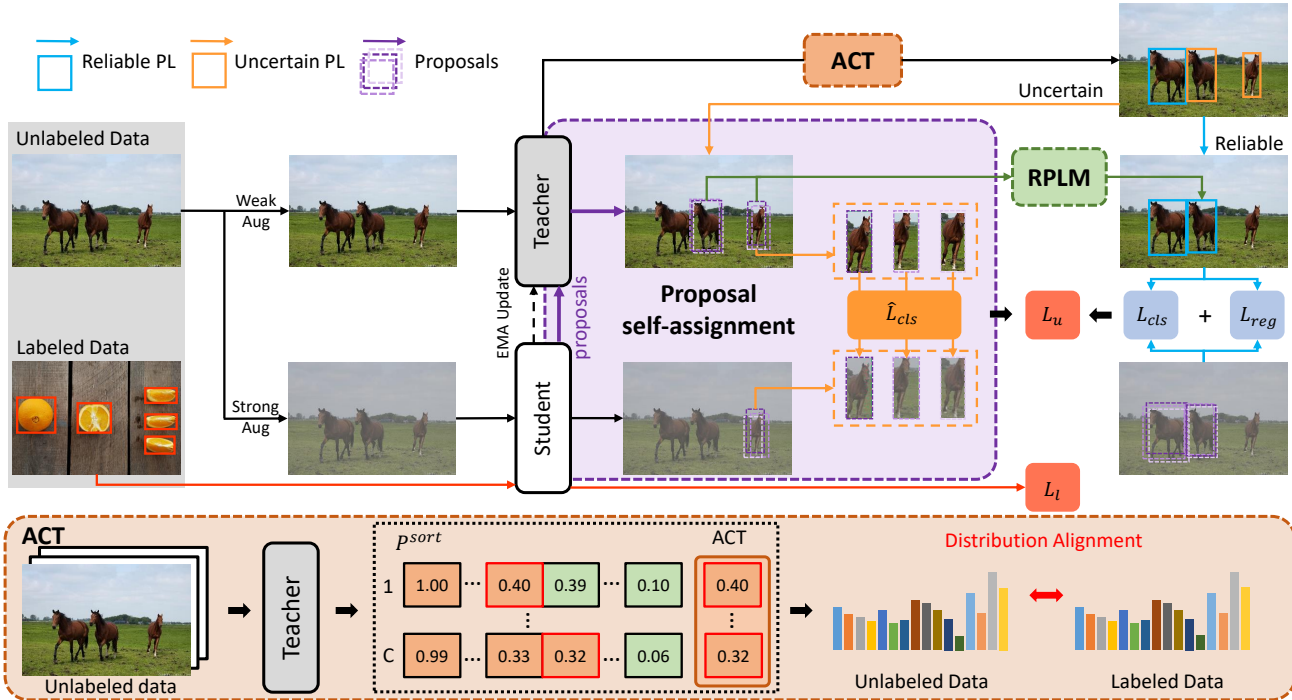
Reliable PL
Uncertain PL
Proposals

ACT

Uncertain

Reliable

Unlabeled Data

Weak Aug

Teacher

RPLM

EMA Update

proposals

Proposal self-assignment

$\hat{L}_{cls}$

$L_u$

$L_{cls}$ + $L_{reg}$

Labeled Data

Strong Aug

Student

$L_l$

ACT

Unlabeled data

Teacher

$P^{sort}$

ACT

| | | | | | | | ACT |
|---|---|---|---|---|---|---|---|
| 1 | 1.00 | ... | 0.40 | 0.39 | ... | 0.10 | 0.40 |
| | | | ⋮ | | | | ⋮ |
| C | 0.99 | ... | 0.33 | 0.32 | ... | 0.06 | 0.32 |

Distribution Alignment

Unlabeled Data

Labeled Data